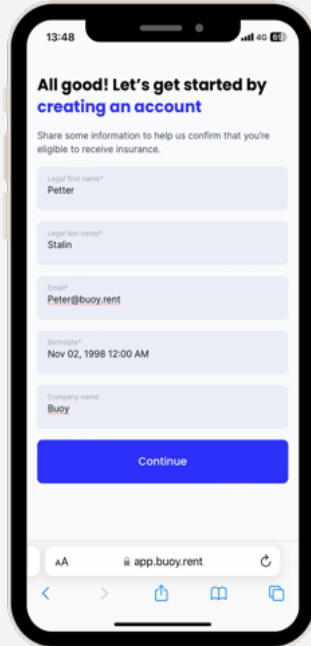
13:48

4G 65

All good! Let's get started by creating an account

Share some information to help us confirm that you're eligible to receive insurance.

Legal first name*
Petter

Legal last name*
Stalin

Email*
Peter@buoy.rent

Birthdate*
Nov 02, 1998 12:00 AM

Company name
Buoy

Continue

AA app.buoy.rent